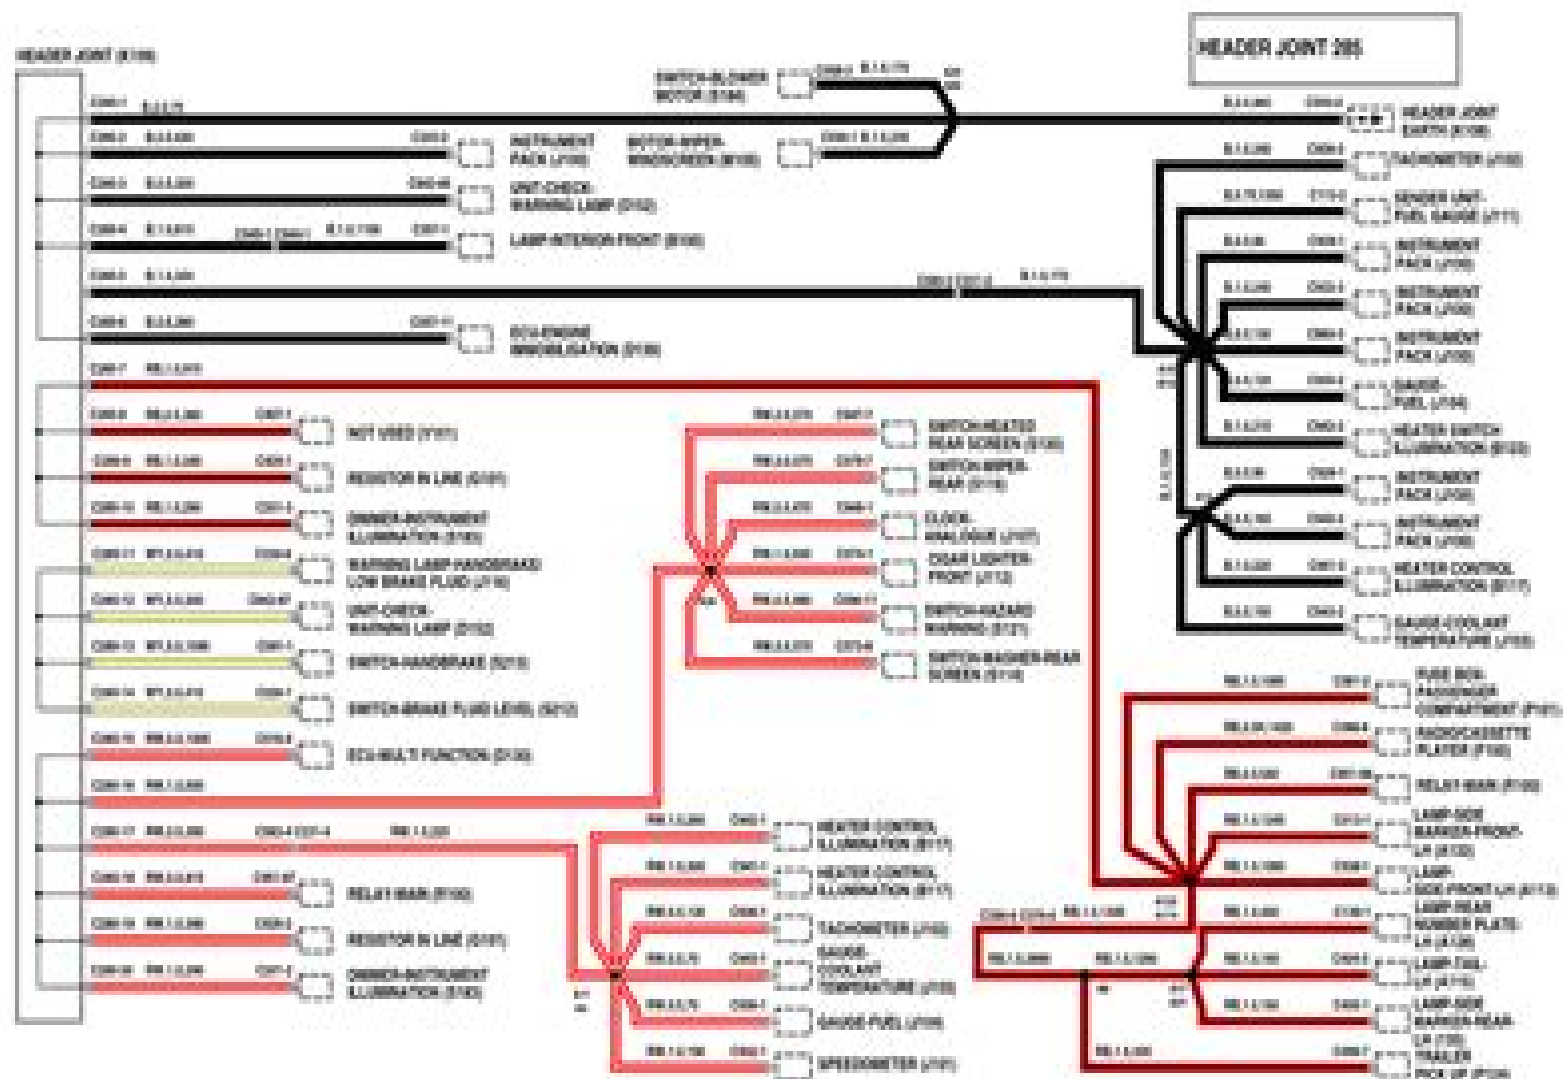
HEADER JOINT (K106)

HEADER JOINT 285

SWITCH-BLOWER MOTOR (S104)

HEADER JOINT EARTH (K106)

INSTRUMENT PACK (J100)

MOTOR-WIPER-WINDSCREEN (M100)

TACHOMETER (J102)

UNIT-CHECK-WARNING LAMP (D102)

SENDER UNIT-FUEL GAUGE (J111)

LAMP-INTERIOR FRONT (B100)

INSTRUMENT PACK (J100)

INSTRUMENT PACK (J100)

INSTRUMENT PACK (J100)

ECU-ENGINE IMMOBILISATION (D130)

GAUGE-FUEL (J104)

NOT USED (Y101)

SWITCH-HEATED REAR SCREEN (S130)

HEATER SWITCH ILLUMINATION (B133)

RESISTOR IN LINE (G101)

SWITCH-WIPER-REAR (S119)

INSTRUMENT PACK (J100)

DIMMER-INSTRUMENT ILLUMINATION (S100)

CLOCK-ANALOGUE (J107)

INSTRUMENT PACK (J100)

WARNING LAMP-HANDBRAKE LOW BRAKE FLUID (J110)

CIGAR LIGHTER-FRONT (J112)

HEATER CONTROL ILLUMINATION (B117)

UNIT-CHECK-WARNING LAMP (D102)

SWITCH-HAZARD WARNING (S121)

GAUGE-COOLANT TEMPERATURE (J103)

SWITCH-HANDBRAKE (S213)

SWITCH-WASHER-REAR SCREEN (S118)

SWITCH-BRAKE FLUID LEVEL (S212)

FUSE BOX-PASSENGER COMPARTMENT (P101)

ECU-MULTI FUNCTION (D130)

RADIO/CASSETTE PLAYER (P100)

RELAY-MAIN (P100)

HEATER CONTROL ILLUMINATION (B117)

LAMP-SIDE MARKER-FRONT-LH (B132)

HEATER CONTROL ILLUMINATION (B117)

LAMP-SIDE-FRONT LH (A113)

RELAY-MAIN (P100)

LAMP-REAR NUMBER PLATE-LH (A136)

TACHOMETER (J102)

RESISTOR IN LINE (G101)

GAUGE-COOLANT TEMPERATURE (J103)

LAMP-TAIL-LH (A115)

DIMMER-INSTRUMENT ILLUMINATION (S100)

LAMP-SIDE MARKER-REAR-LH (130)

GAUGE-FUEL (J104)

TRAILER PICK UP (P104)

SPEEDOMETER (J101)